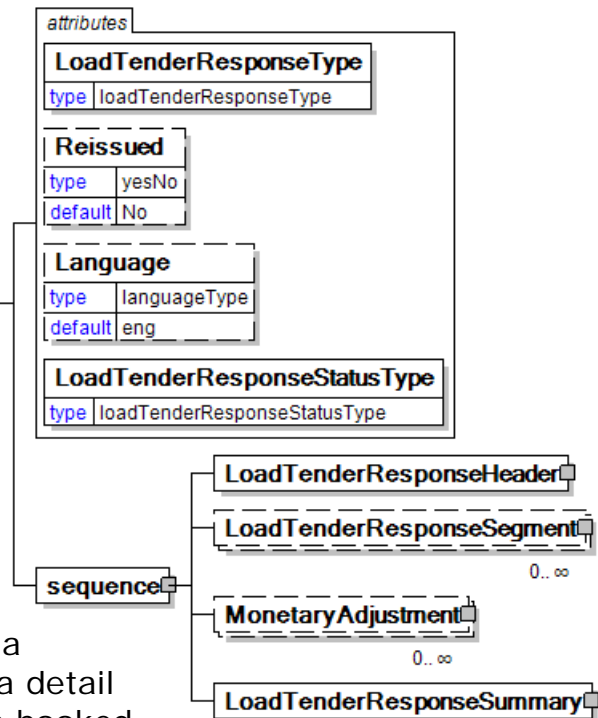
attributes

LoadTenderResponseType

type loadTenderResponseType

Reissued

type yesNo

default No

Language

type languageType

default eng

LoadTenderResponseStatusType

type loadTenderResponseStatusType

sequence

LoadTenderResponseHeader

LoadTenderResponseSegment

0.. ∞

MonetaryAdjustment

0.. ∞

LoadTenderResponseSummary

a

a detail

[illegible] booked